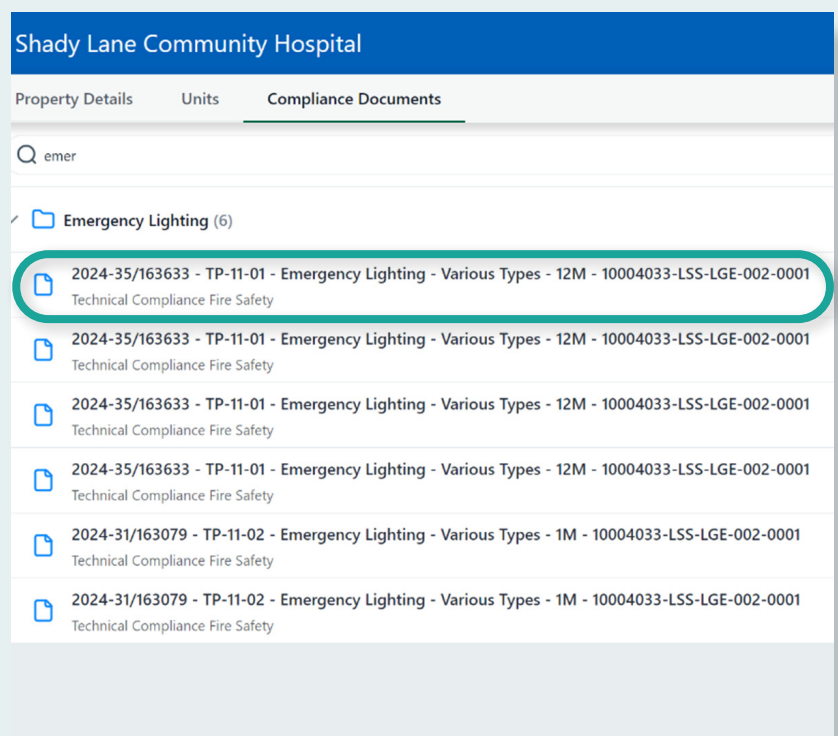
Shady Lane Community Hospital

Property Details
Units
Compliance Documents

emer

Emergency Lighting (6)

2024-35/163633 - TP-11-01 - Emergency Lighting - Various Types - 12M - 10004033-LSS-LGE-002-0001
Technical Compliance Fire Safety

2024-35/163633 - TP-11-01 - Emergency Lighting - Various Types - 12M - 10004033-LSS-LGE-002-0001
Technical Compliance Fire Safety

2024-35/163633 - TP-11-01 - Emergency Lighting - Various Types - 12M - 10004033-LSS-LGE-002-0001
Technical Compliance Fire Safety

2024-35/163633 - TP-11-01 - Emergency Lighting - Various Types - 12M - 10004033-LSS-LGE-002-0001
Technical Compliance Fire Safety

2024-31/163079 - TP-11-02 - Emergency Lighting - Various Types - 1M - 10004033-LSS-LGE-002-0001
Technical Compliance Fire Safety

2024-31/163079 - TP-11-02 - Emergency Lighting - Various Types - 1M - 10004033-LSS-LGE-002-0001
Technical Compliance Fire Safety